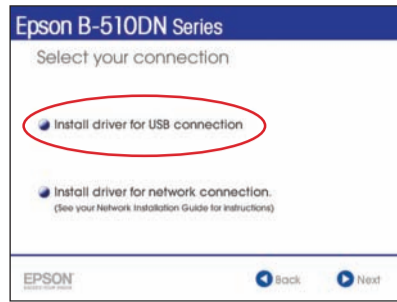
Epson B-510DN Series

Select your connection

Install driver for USB connection

Install driver for network connection.
(See your Network Installation Guide for instructions)

EPSON
EXCEED YOUR VISION

Back

Next